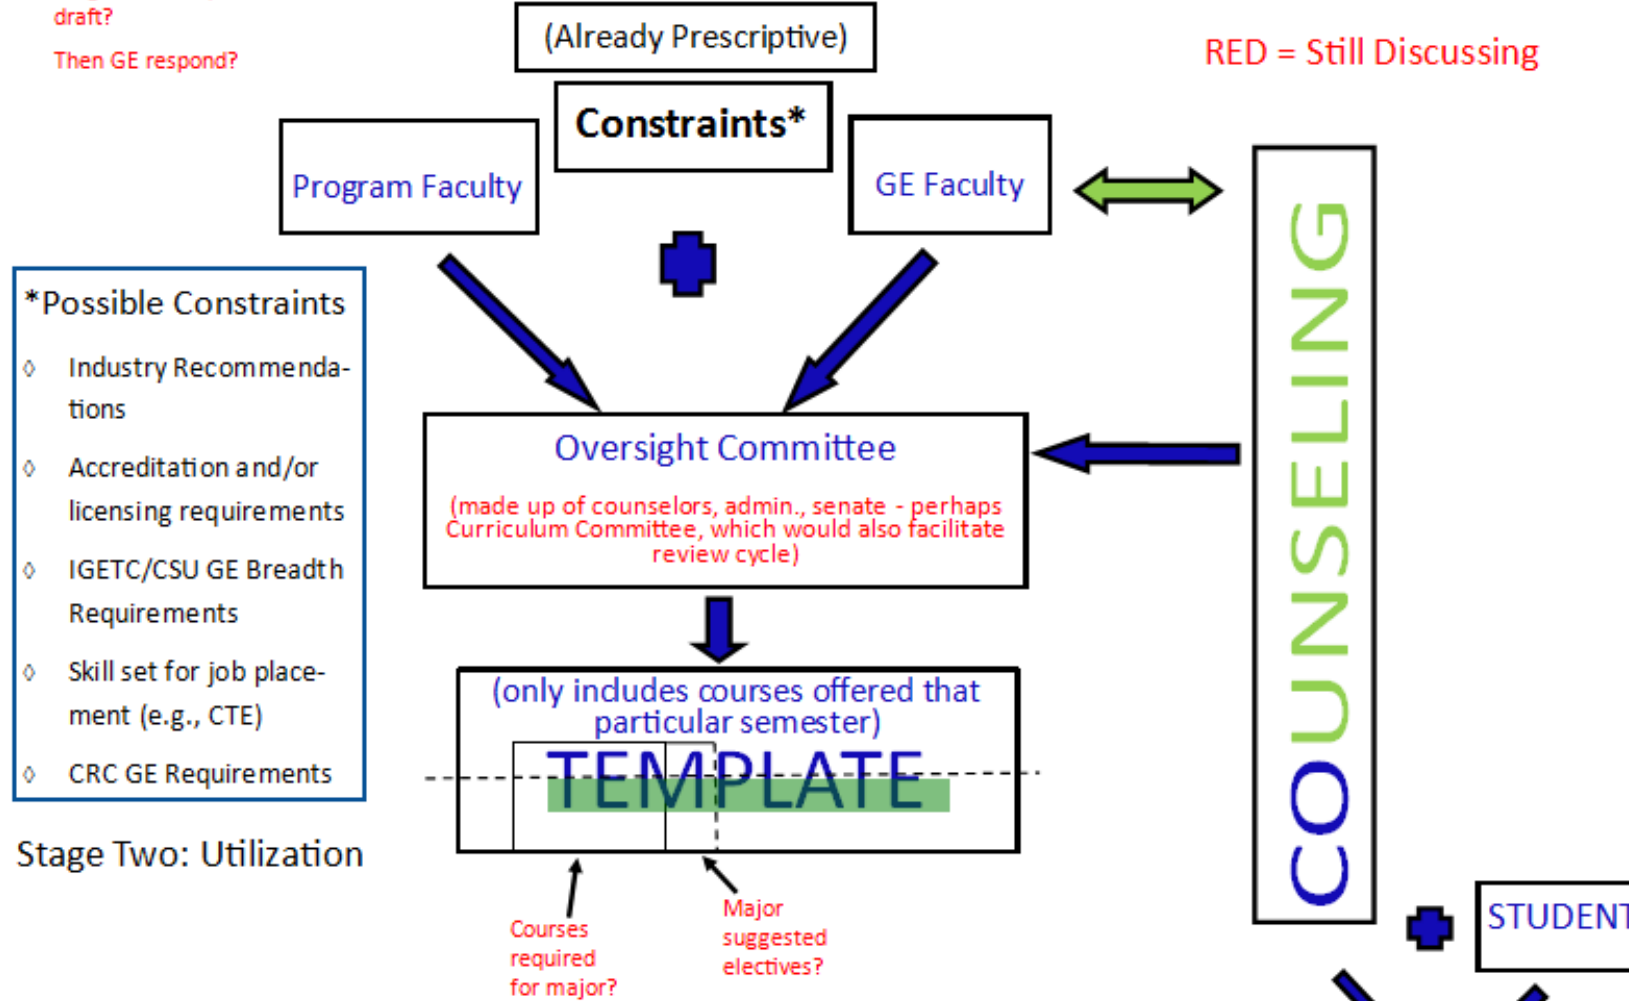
draft?

Then GE respond?

(Already Prescriptive)

RED = Still Discussing

Constraints*

Program Faculty

GE Faculty

COUNSELING

*Possible Constraints

◊ Industry Recommendations

◊ Accreditation and/or licensing requirements

◊ IGETC/CSU GE Breadth Requirements

◊ Skill set for job placement (e.g., CTE)

◊ CRC GE Requirements

Oversight Committee

(made up of counselors, admin., senate - perhaps Curriculum Committee, which would also facilitate review cycle)

(only includes courses offered that particular semester)

TEMPLATE

Stage Two: Utilization

Courses required for major?

Major suggested electives?

STUDENT